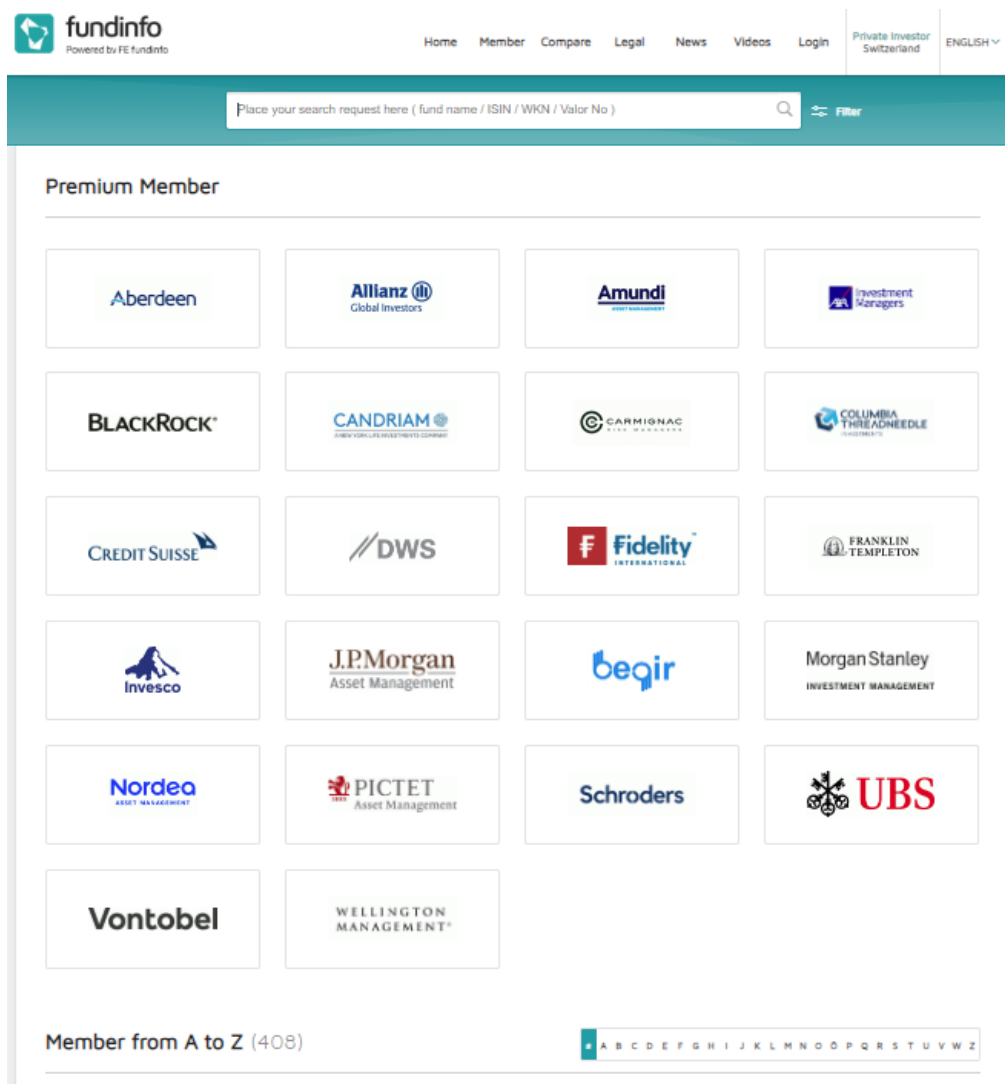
fundinfo
Powered by FE fundinfo

Home Member Compare Legal News Videos Login Private Investor Switzerland ENGLISH

Place your search request here ( fund name / ISIN / WKN / Valor No )

Filter

Premium Member

Aberdeen

Allianz Global Investors

Amundi ASSET MANAGEMENT

AXA Investment Managers

BLACKROCK

CANDRIAM A NEW YORK LIFE INVESTMENTS COMPANY

CARMIGNAC RISK MANAGERS

COLUMBIA THREADNEEDLE INVESTMENTS

CREDIT SUISSE

DWS

Fidelity INTERNATIONAL

FRANKLIN TEMPLETON

Invesco

J.P.Morgan Asset Management

beqir

Morgan Stanley INVESTMENT MANAGEMENT

Nordea ASSET MANAGEMENT

PICTET Asset Management

Schroders

UBS

Vontobel

WELLINGTON MANAGEMENT

Member from A to Z (408)

# A B C D E F G H I J K L M N O Ö P Q R S T U V W Z